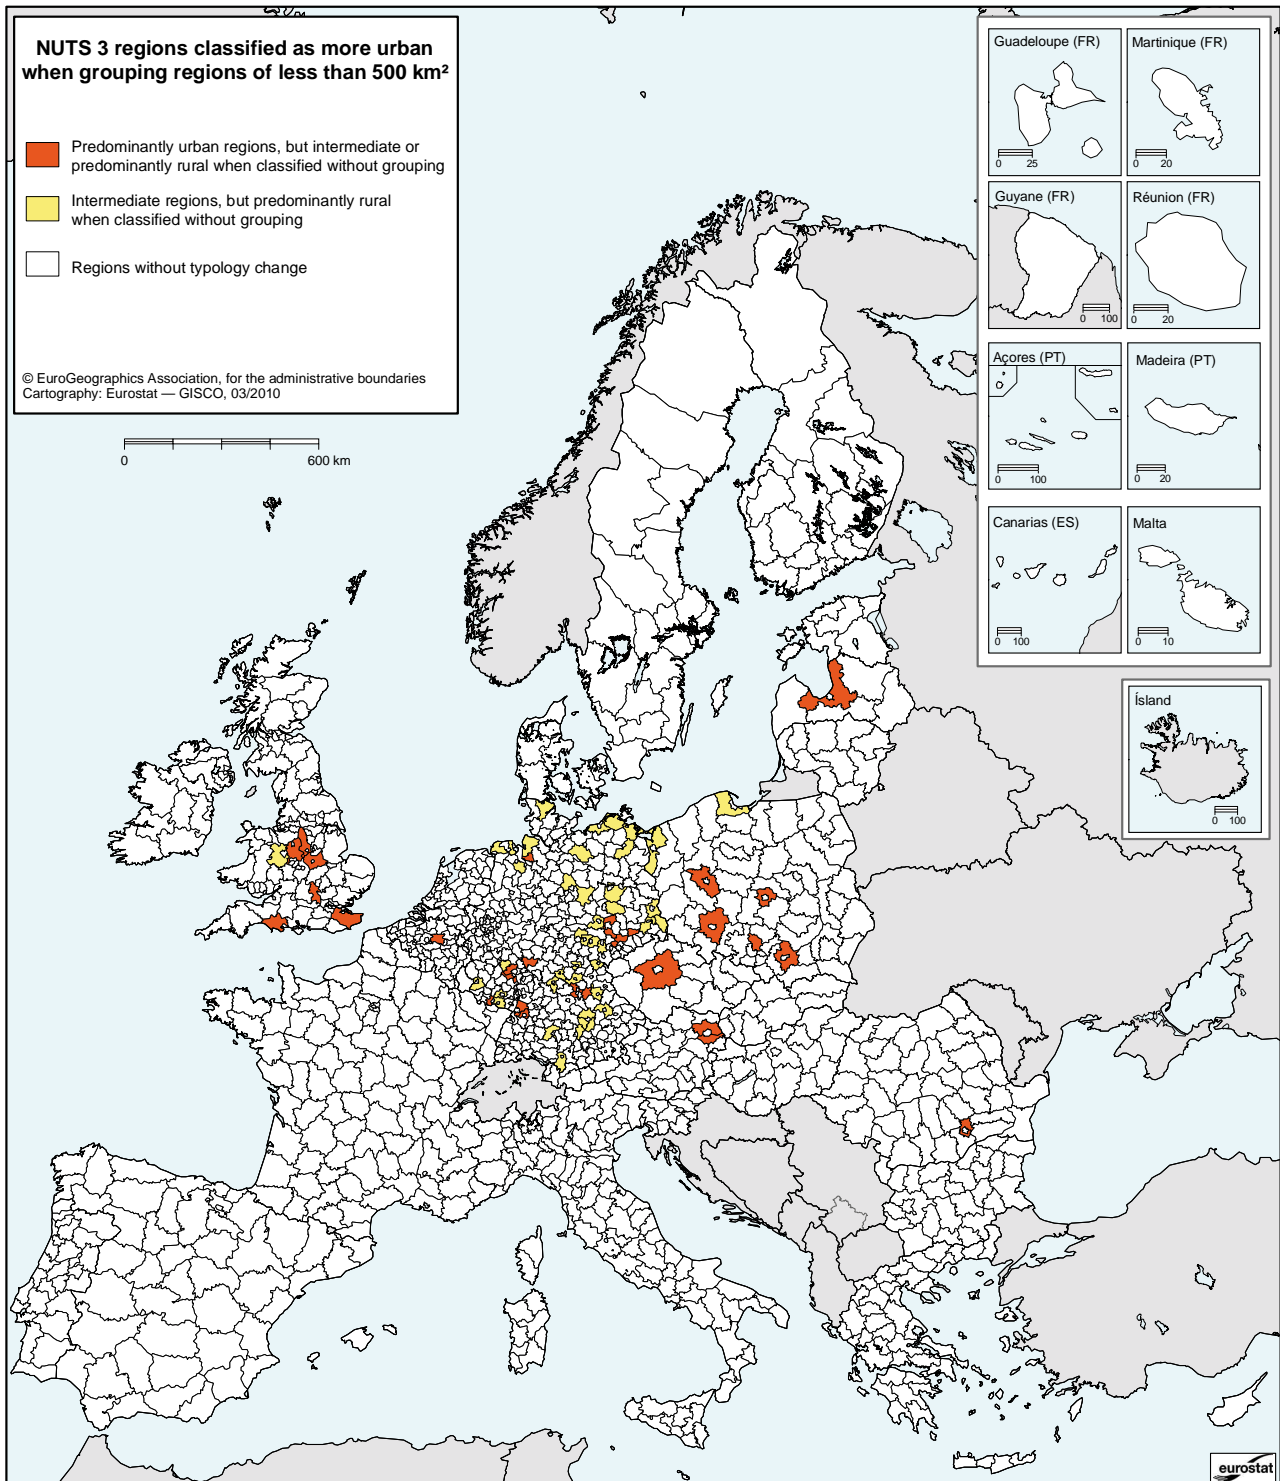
NUTS 3 regions classified as more urban when grouping regions of less than 500 km²

Predominantly urban regions, but intermediate or predominantly rural when classified without grouping

Intermediate regions, but predominantly rural when classified without grouping

Regions without typology change

© EuroGeographics Association, for the administrative boundaries
Cartography: Eurostat — GISCO, 03/2010

0 600 km

Guadeloupe (FR)
0 25

Martinique (FR)
0 20

Guyane (FR)
0 100

Réunion (FR)
0 20

Açores (PT)
0 100

Madeira (PT)
0 20

Canarias (ES)
0 100

Malta
0 10

Ísland
0 100

eurostat